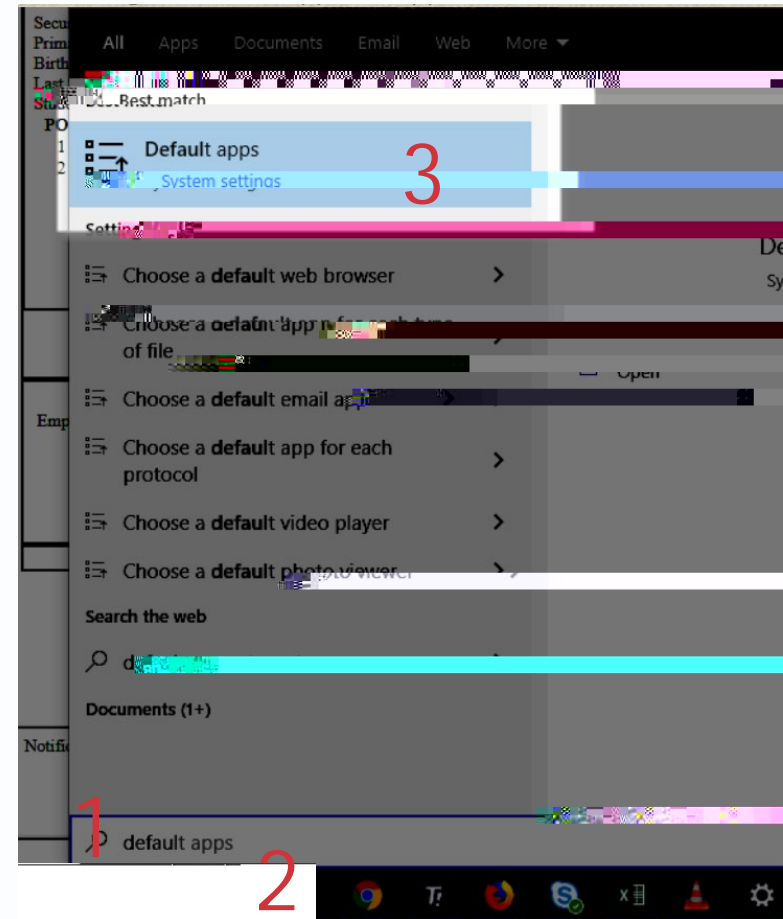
Secu
Prim
Birth
Last
Stu
PO
1
2
Emp
Notifi

All Apps Documents Email Web More

Best match

Default apps
System settings

3

Settings

Choose a default web browser

Choose a default app for each type of file

Choose a default email app

Choose a default app for each protocol

Choose a default video player

Choose a default photo viewer

Search the web

d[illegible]

Documents (1+)

De
Sy
Open

1
default apps
2